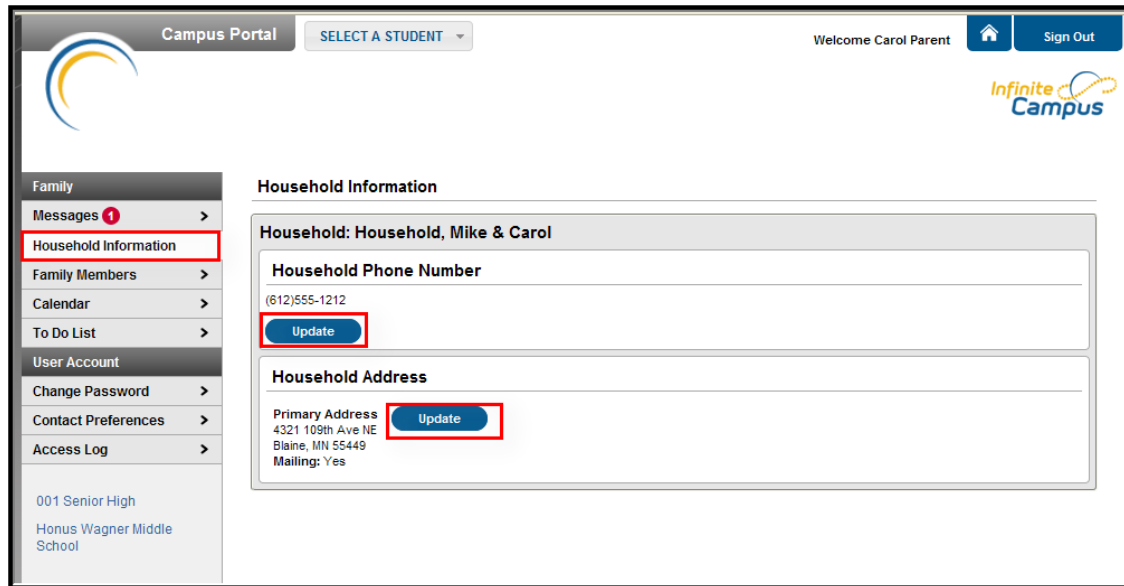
Campus Portal

SELECT A STUDENT

Welcome Carol Parent

Sign Out

Infinite Campus

Family

Messages 1

Household Information

Family Members

Calendar

To Do List

User Account

Change Password

Contact Preferences

Access Log

001 Senior High

Honus Wagner Middle School

Household Information

Household: Household, Mike & Carol

Household Phone Number

(612)555-1212

Update

Household Address

Primary Address
4321 109th Ave NE
Blaine, MN 55449
Mailing: Yes

Update